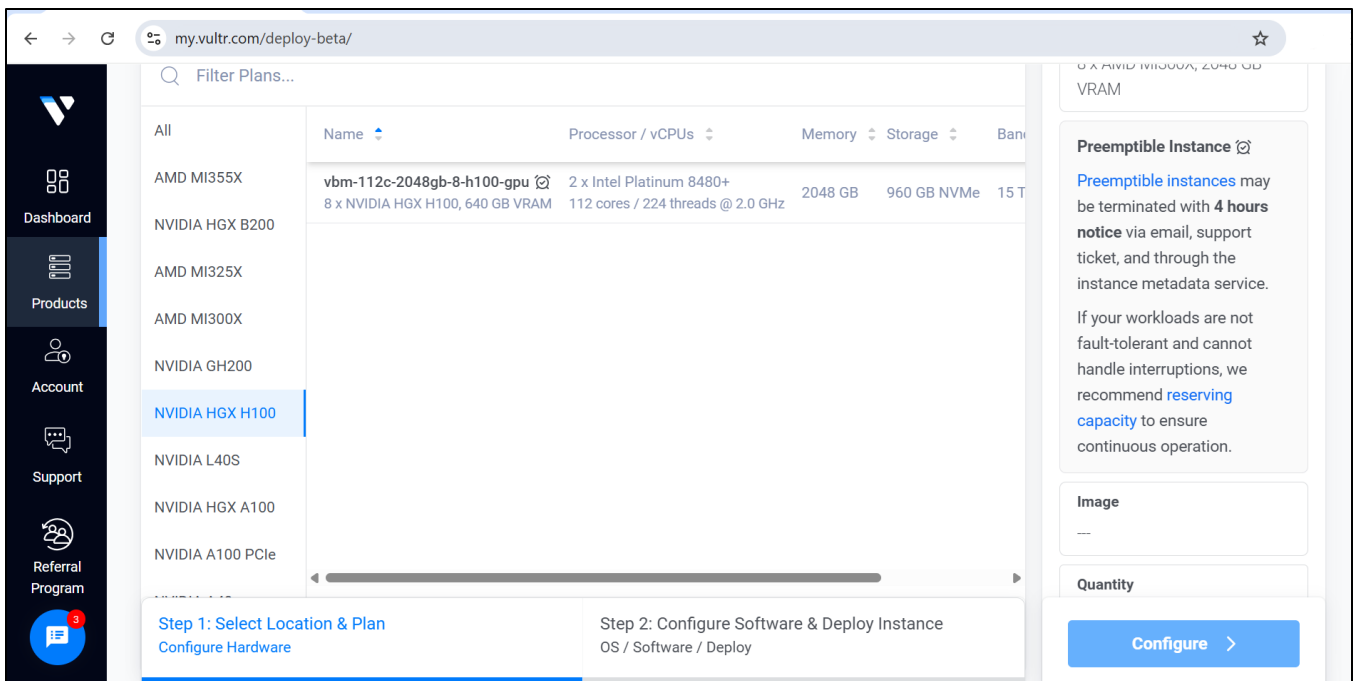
my.vultr.com/deploy-beta/

Dashboard
Products
Account
Support
Referral Program
3

Filter Plans...

All
AMD MI355X
NVIDIA HGX B200
AMD MI325X
AMD MI300X
NVIDIA GH200
NVIDIA HGX H100
NVIDIA L40S
NVIDIA HGX A100
NVIDIA A100 PCIe

| Name | Processor / vCPUs | Memory | Storage | Ban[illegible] |
|---|---|---|---|---|
| vbm-112c-2048gb-8-h100-gpu 8 x NVIDIA HGX H100, 640 GB VRAM | 2 x Intel Platinum 8480+ 112 cores / 224 threads @ 2.0 GHz | 2048 GB | 960 GB NVMe | 15 T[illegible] |

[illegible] VRAM

Preemptible Instance

Preemptible instances may be terminated with 4 hours notice via email, support ticket, and through the instance metadata service.

If your workloads are not fault-tolerant and cannot handle interruptions, we recommend reserving capacity to ensure continuous operation.

Image
---

Quantity

Step 1: Select Location & Plan
Configure Hardware

Step 2: Configure Software & Deploy Instance
OS / Software / Deploy

Configure